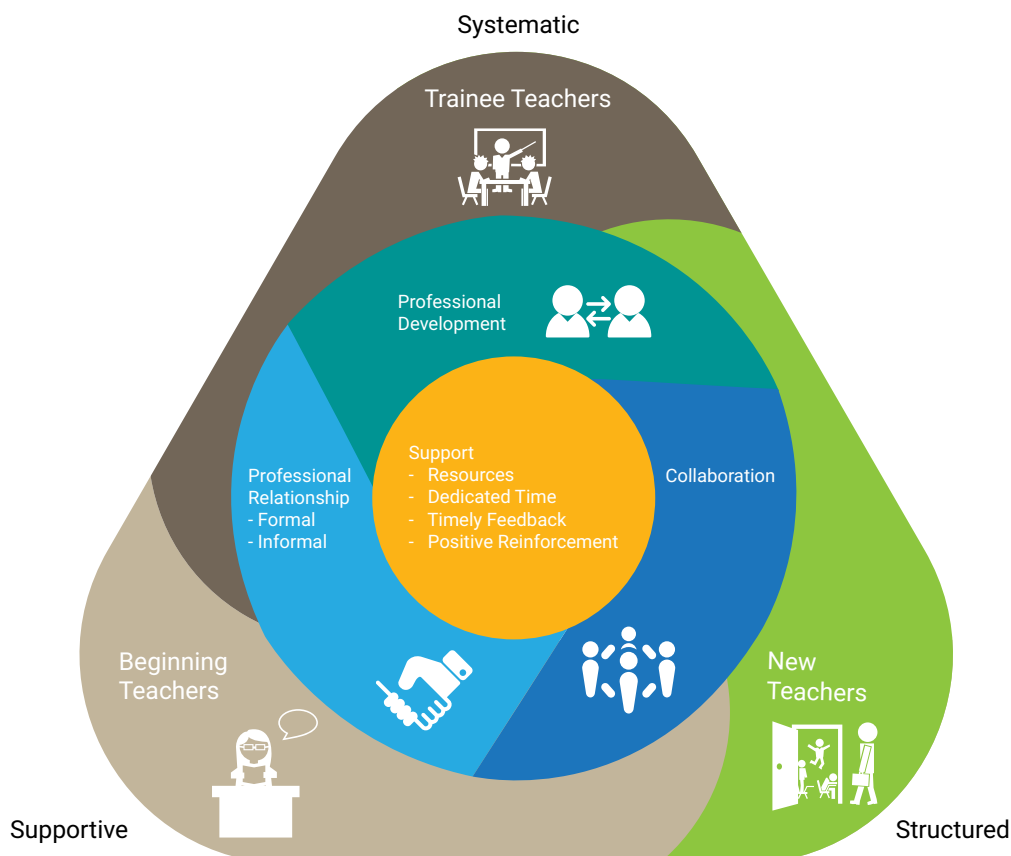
Systematic

Trainee Teachers

Professional Development

Professional Relationship
- Formal
- Informal

Support
- Resources
- Dedicated Time
- Timely Feedback
- Positive Reinforcement

Collaboration

Beginning Teachers

New Teachers

Supportive

Structured